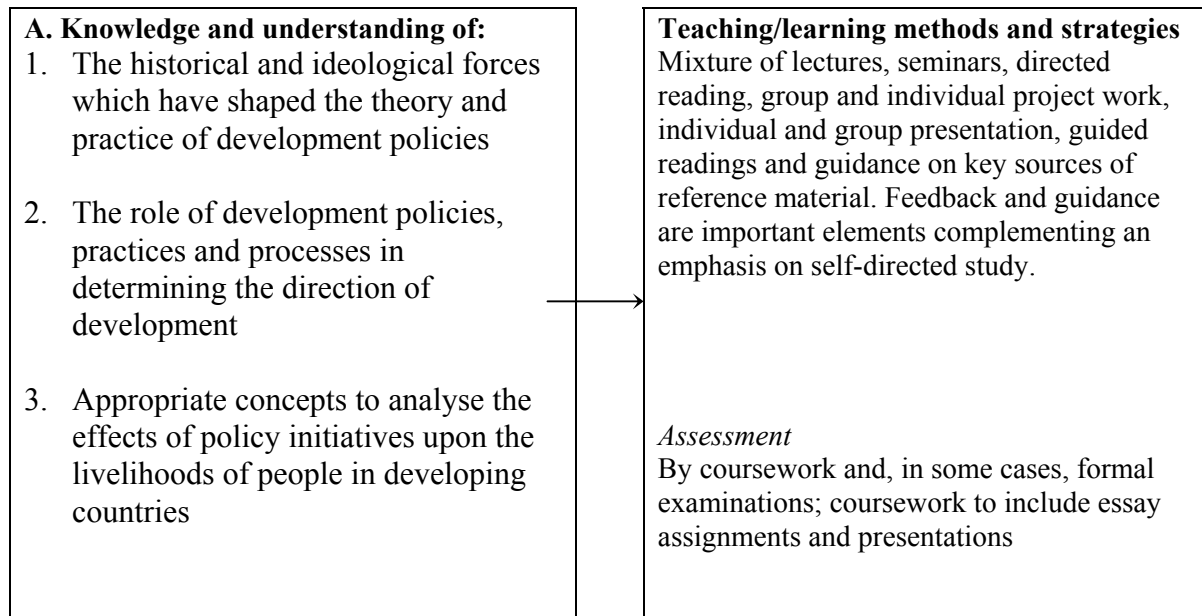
A. Knowledge and understanding of:

1. The historical and ideological forces which have shaped the theory and practice of development policies

2. The role of development policies, practices and processes in determining the direction of development

3. Appropriate concepts to analyse the effects of policy initiatives upon the livelihoods of people in developing countries

Teaching/learning methods and strategies
Mixture of lectures, seminars, directed reading, group and individual project work, individual and group presentation, guided readings and guidance on key sources of reference material. Feedback and guidance are important elements complementing an emphasis on self-directed study.

*Assessment*
By coursework and, in some cases, formal examinations; coursework to include essay assignments and presentations